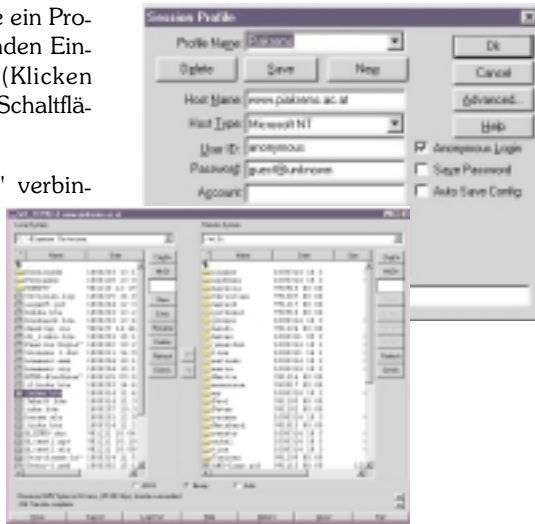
e ein Pronden Ein(Klicken Schaltflä-

' verbin-

Session Profile

Profile Name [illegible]

Delete Save New

Host Name www.pakoreno.ac.at

Host Type Microsoft NT

User ID anonymous

Password guest@unknown

Account

OK

Cancel

Advanced...

Help

Anonymous Login

Save Password

Auto Save Config

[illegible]